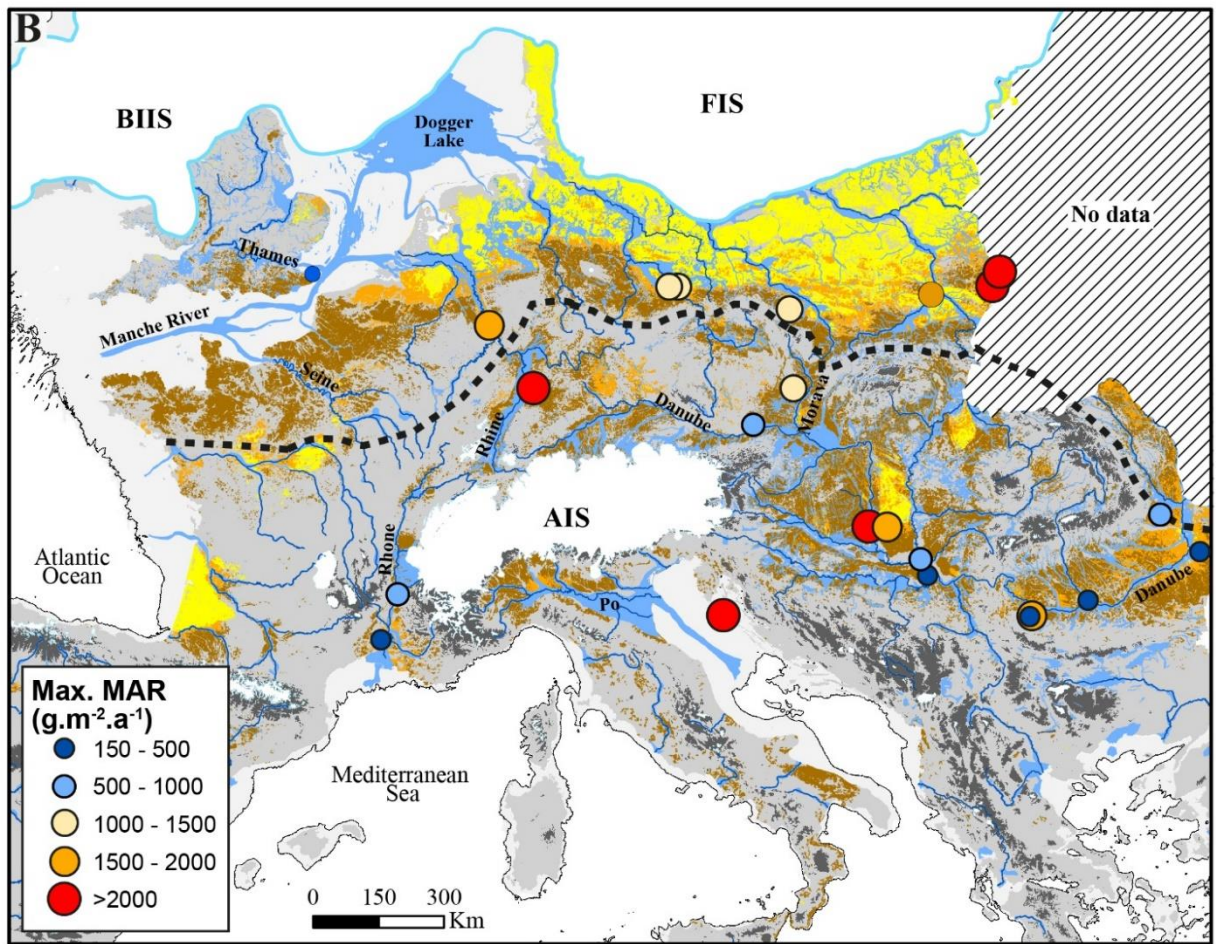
B

BIIS

Dogger Lake

FIS

No data

Thames

Manche River

Seine

Rhine

Danube

Moravia

AIS

Atlantic Ocean

Rhone

Po

Danube

Max. MAR ($g.m^{-2}.a^{-1}$)

150 - 500

500 - 1000

1000 - 1500

1500 - 2000

>2000

Mediterranean Sea

0 150 300 Km